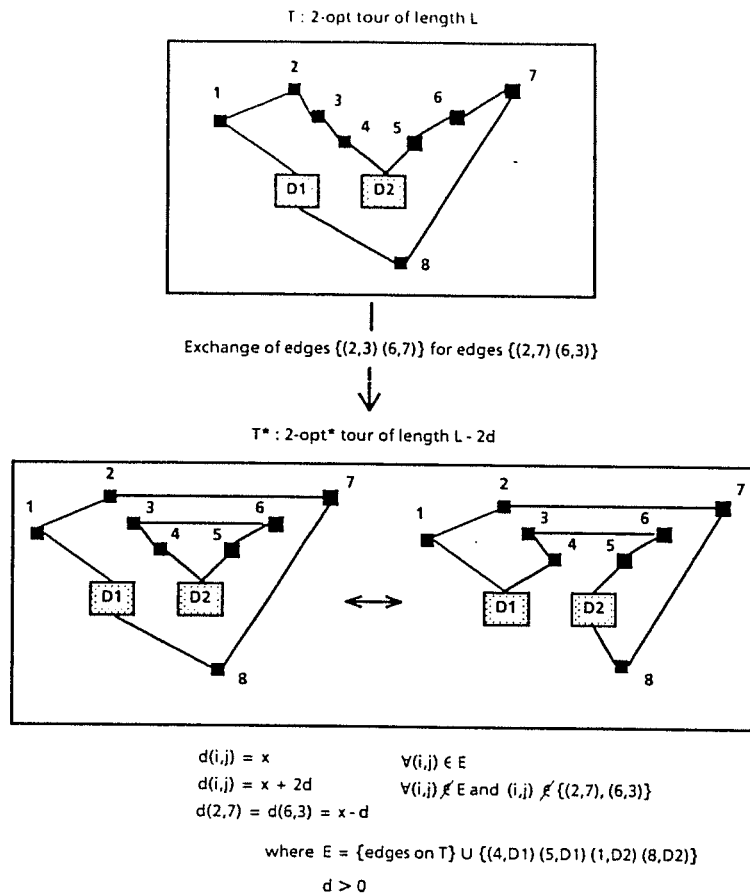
T : 2-opt tour of length L

1
2
3
4
5
6
7
D1
D2
8

Exchange of edges {(2,3) (6,7)} for edges {(2,7) (6,3)}

T* : 2-opt* tour of length L - 2d

1
2
3
4
5
6
7
D1
D2
8

1
2
3
4
5
6
7
D1
D2
8

$d(i,j) = x$ $\forall(i,j) \in E$

$d(i,j) = x + 2d$ $\forall(i,j) \notin E$ and $(i,j) \notin \{(2,7), (6,3)\}$

$d(2,7) = d(6,3) = x - d$

where $E = \{\text{edges on T}\} \cup \{(4,D1)\ (5,D1)\ (1,D2)\ (8,D2)\}$

$d > 0$